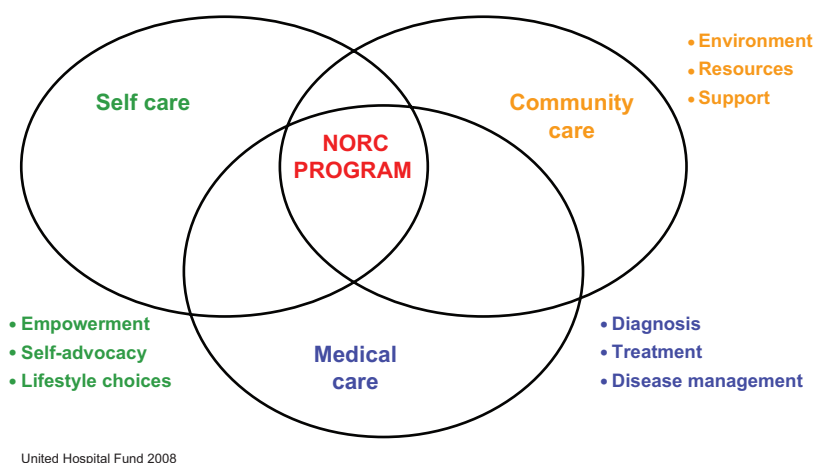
• Environment
• Resources
• Support

Self care

Community care

NORC PROGRAM

Medical care

• Empowerment
• Self-advocacy
• Lifestyle choices

• Diagnosis
• Treatment
• Disease management

United Hospital Fund 2008